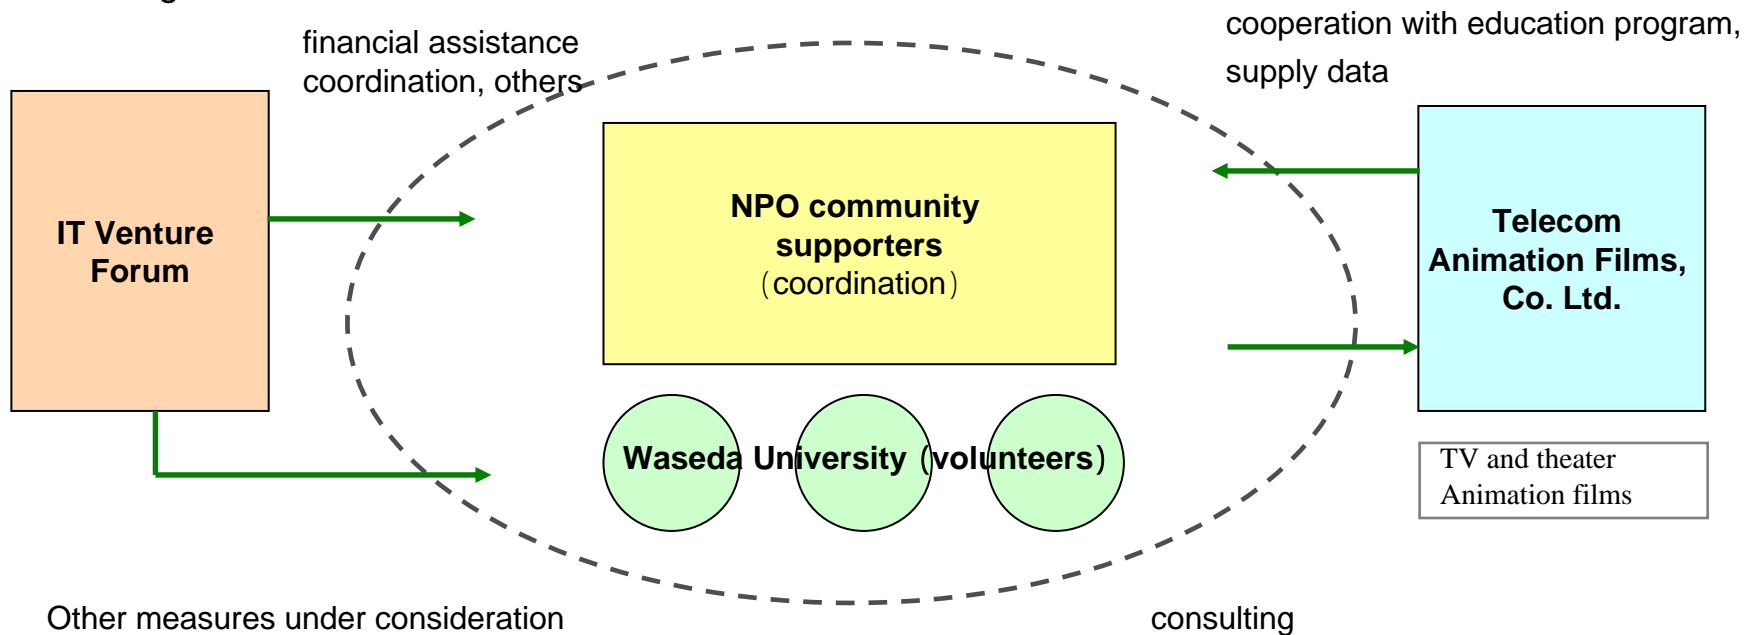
financial assistance
coordination, others

cooperation with education program,
supply data

IT Venture Forum

NPO community supporters
(coordination)

Telecom Animation Films, Co. Ltd.

Waseda University (volunteers)

TV and theater Animation films

Other measures under consideration

consulting